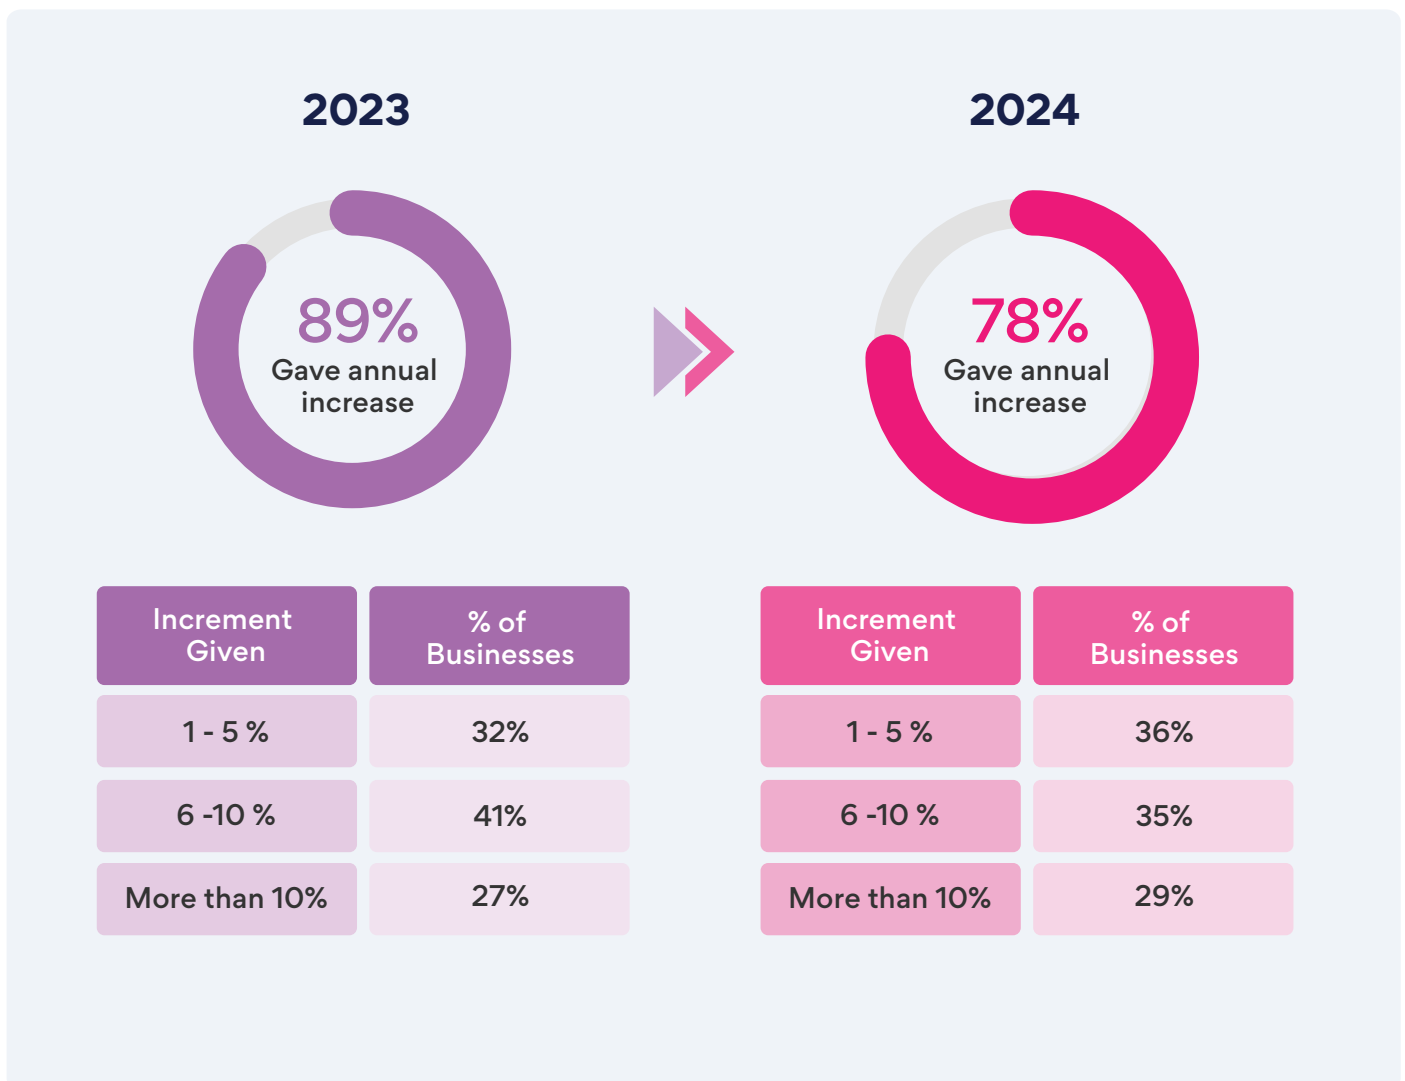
2023

89%
Gave annual increase

| Increment Given | % of Businesses |
|---|---|
| 1 - 5 % | 32% |
| 6 -10 % | 41% |
| More than 10% | 27% |

2024

78%
Gave annual increase

| Increment Given | % of Businesses |
|---|---|
| 1 - 5 % | 36% |
| 6 -10 % | 35% |
| More than 10% | 29% |